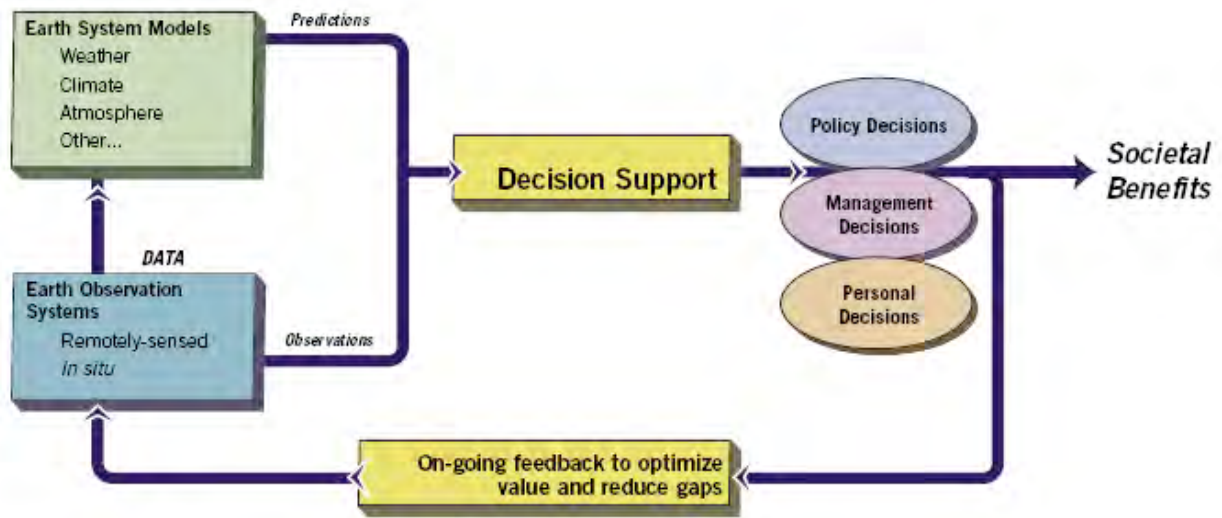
Earth System Models
Weather
Climate
Atmosphere
Other...

Predictions

DATA

Earth Observation Systems
Remotely-sensed
In situ

Observations

Decision Support

Policy Decisions

Management Decisions

Personal Decisions

Societal Benefits

On-going feedback to optimize value and reduce gaps